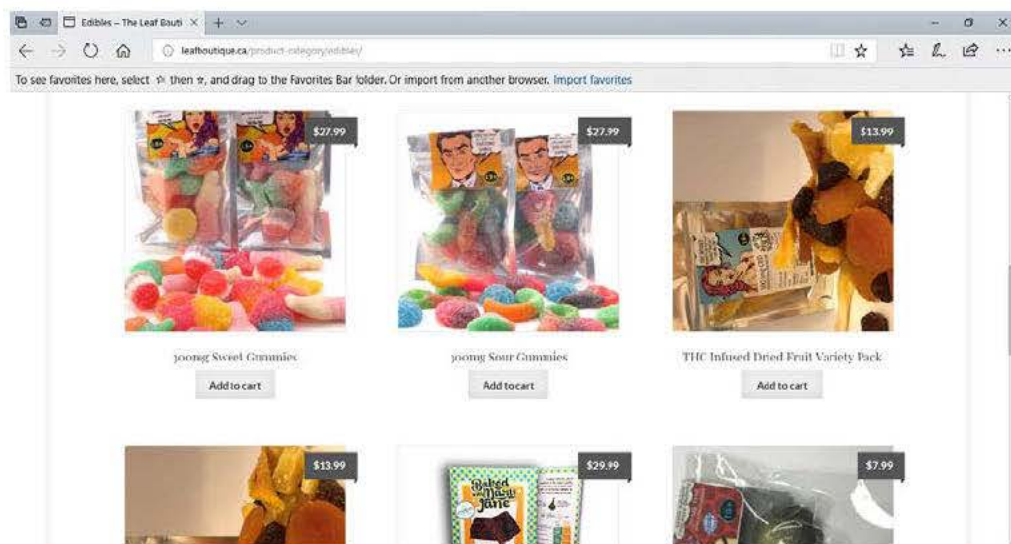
Edibles – The Leaf Bouti ×

leafboutique.ca/product-category/edibles/

To see favorites here, select ☆ then ★, and drag to the Favorites Bar folder. Or import from another browser. Import favorites

$27.99

300mg Sweet Gummies

Add to cart

$27.99

300mg Sour Gummies

Add to cart

$13.99

THC Infused Dried Fruit Variety Pack

Add to cart

$13.99

$29.99

Baked with Mary Jane

$7.99